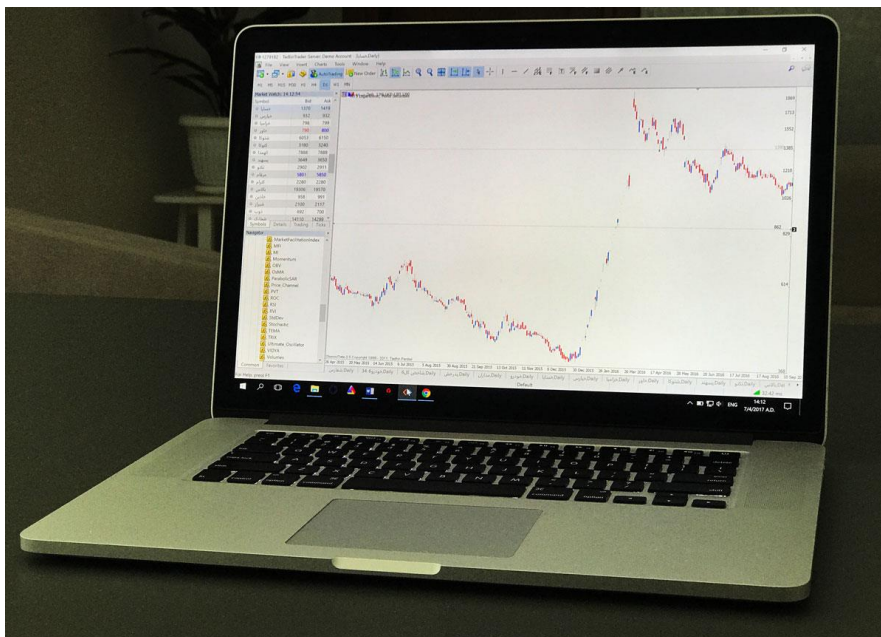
File Edit View Insert Charts Tools Window Help

Market Watch: 14:12:14

| Symbol | Bid | Ask |
|---|---|---|
| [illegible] | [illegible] | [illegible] |

Navigator

MarketFacilitationIndex
MFI
MI
Momentum
OBV
OsMA
ParabolicSAR
Price Channel
PVT
ROC
RSI
StdDev
Stochastic
TEMA
TRIX
Ultimate Oscillator
VIDYA
Volumes

Common Favorites

Symbols Details Trading Ticks

Default

For Help, press F1

ENG 14:12 7/4/2017 A.D.